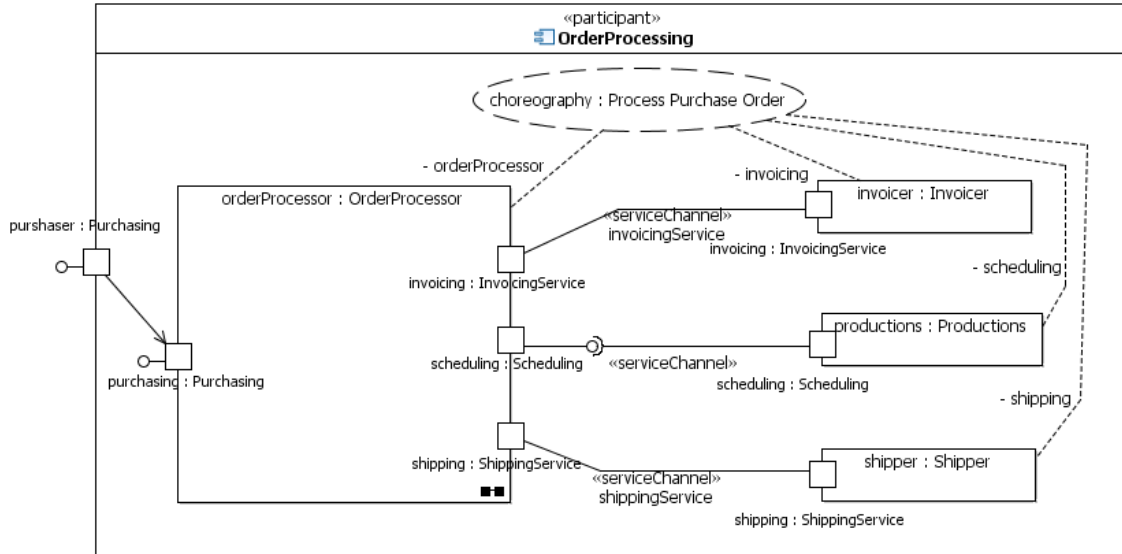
«participant»
OrderProcessing

choreography : Process Purchase Order

- orderProcessor

orderProcessor : OrderProcessor

pursher : Purchasing

purchasing : Purchasing

- invoicing

invoicer : Invoicer

«serviceChannel»
invoicingService

invoicing : InvoicingService

invoicing : InvoicingService

- scheduling

productions : Productions

scheduling : Scheduling

«serviceChannel»

scheduling : Scheduling

- shipping

shipper : Shipper

shipping : ShippingService

«serviceChannel»
shippingService

shipping : ShippingService